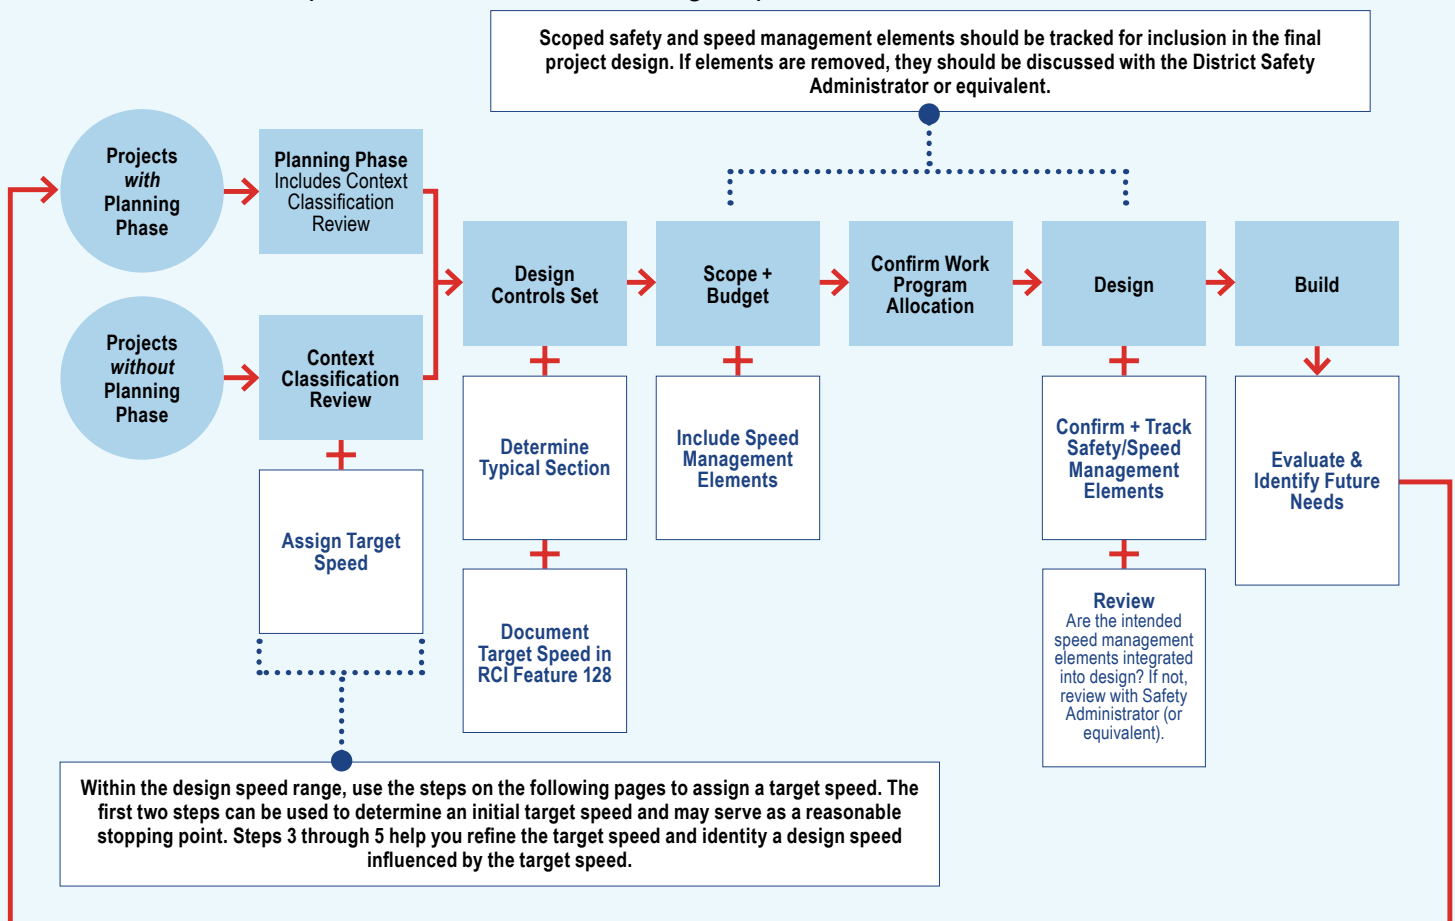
Scoped safety and speed management elements should be tracked for inclusion in the final project design. If elements are removed, they should be discussed with the District Safety Administrator or equivalent.

Projects *with* Planning Phase

Planning Phase Includes Context Classification Review

Projects *without* Planning Phase

Context Classification Review

Assign Target Speed

Design Controls Set

Determine Typical Section

Document Target Speed in RCI Feature 128

Scope + Budget

Include Speed Management Elements

Confirm Work Program Allocation

Design

Confirm + Track Safety/Speed Management Elements

Review
Are the intended speed management elements integrated into design? If not, review with Safety Administrator (or equivalent).

Build

Evaluate & Identify Future Needs

Within the design speed range, use the steps on the following pages to assign a target speed. The first two steps can be used to determine an initial target speed and may serve as a reasonable stopping point. Steps 3 through 5 help you refine the target speed and identity a design speed influenced by the target speed.